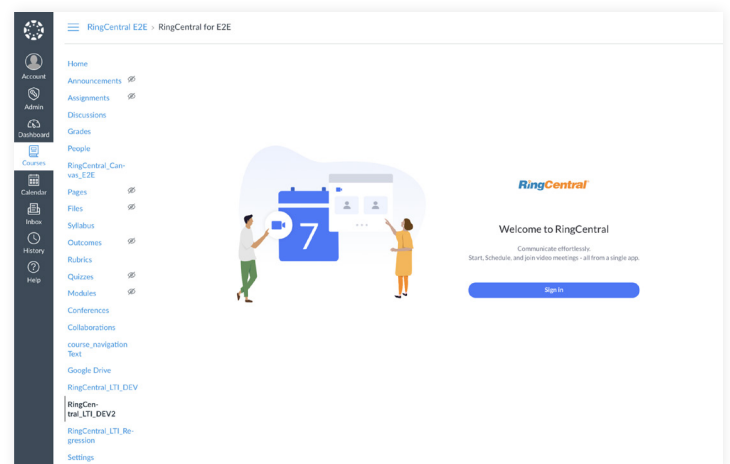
Account
Admin
Dashboard
Courses
Calendar
Inbox
History
Help

RingCentral E2E › RingCentral for E2E

Home
Announcements
Assignments
Discussions
Grades
People
RingCentral_Canvas_E2E
Pages
Files
Syllabus
Outcomes
Rubrics
Quizzes
Modules
Conferences
Collaborations
course_navigation Text
Google Drive
RingCentral_LTI_DEV
RingCentral_LTI_DEV2
RingCentral_LTI_Regression
Settings

7

RingCentral

Welcome to RingCentral

Communicate effortlessly.
Start, Schedule, and join video meetings - all from a single app.

Sign in